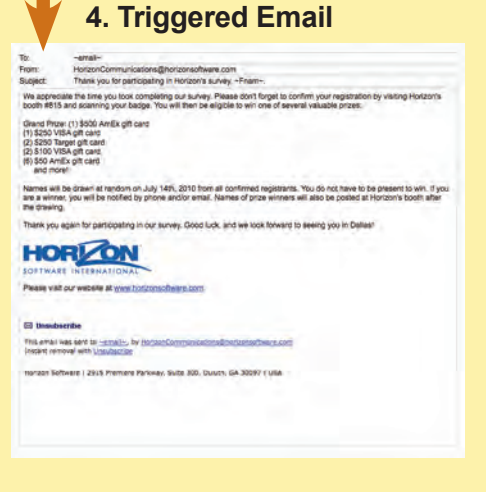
4. Triggered Email

To: ~email~
From: HorizonCommunications@horizonsoftware.com
Subject: Thank you for participating in Horizon's survey, ~Fname~.

We appreciate the time you took completing our survey. Please don't forget to confirm your registration by visiting Horizon's booth #815 and scanning your badge. You will then be eligible to win one of several valuable prizes:

Grand Prize: (1) $500 AmEx gift card
(1) $250 VISA gift card
(2) $250 Target gift card
(3) $100 VISA gift card
(6) $50 AmEx gift card
and more!

Names will be drawn at random on July 14th, 2010 from all confirmed registrants. You do not have to be present to win. If you are a winner, you will be notified by phone and/or email. Names of prize winners will also be posted at Horizon's booth after the drawing.

Thank you again for participating in our survey. Good luck, and we look forward to seeing you in Dallas!

HORIZON
SOFTWARE INTERNATIONAL

Please visit our website at www.horizonsoftware.com

Unsubscribe

This email was sent to ~email~, by HorizonCommunications@horizonsoftware.com
Instant removal with Unsubscribe

Horizon Software | 2915 Premiere Parkway, Suite 300, Duluth, GA 30097 | USA